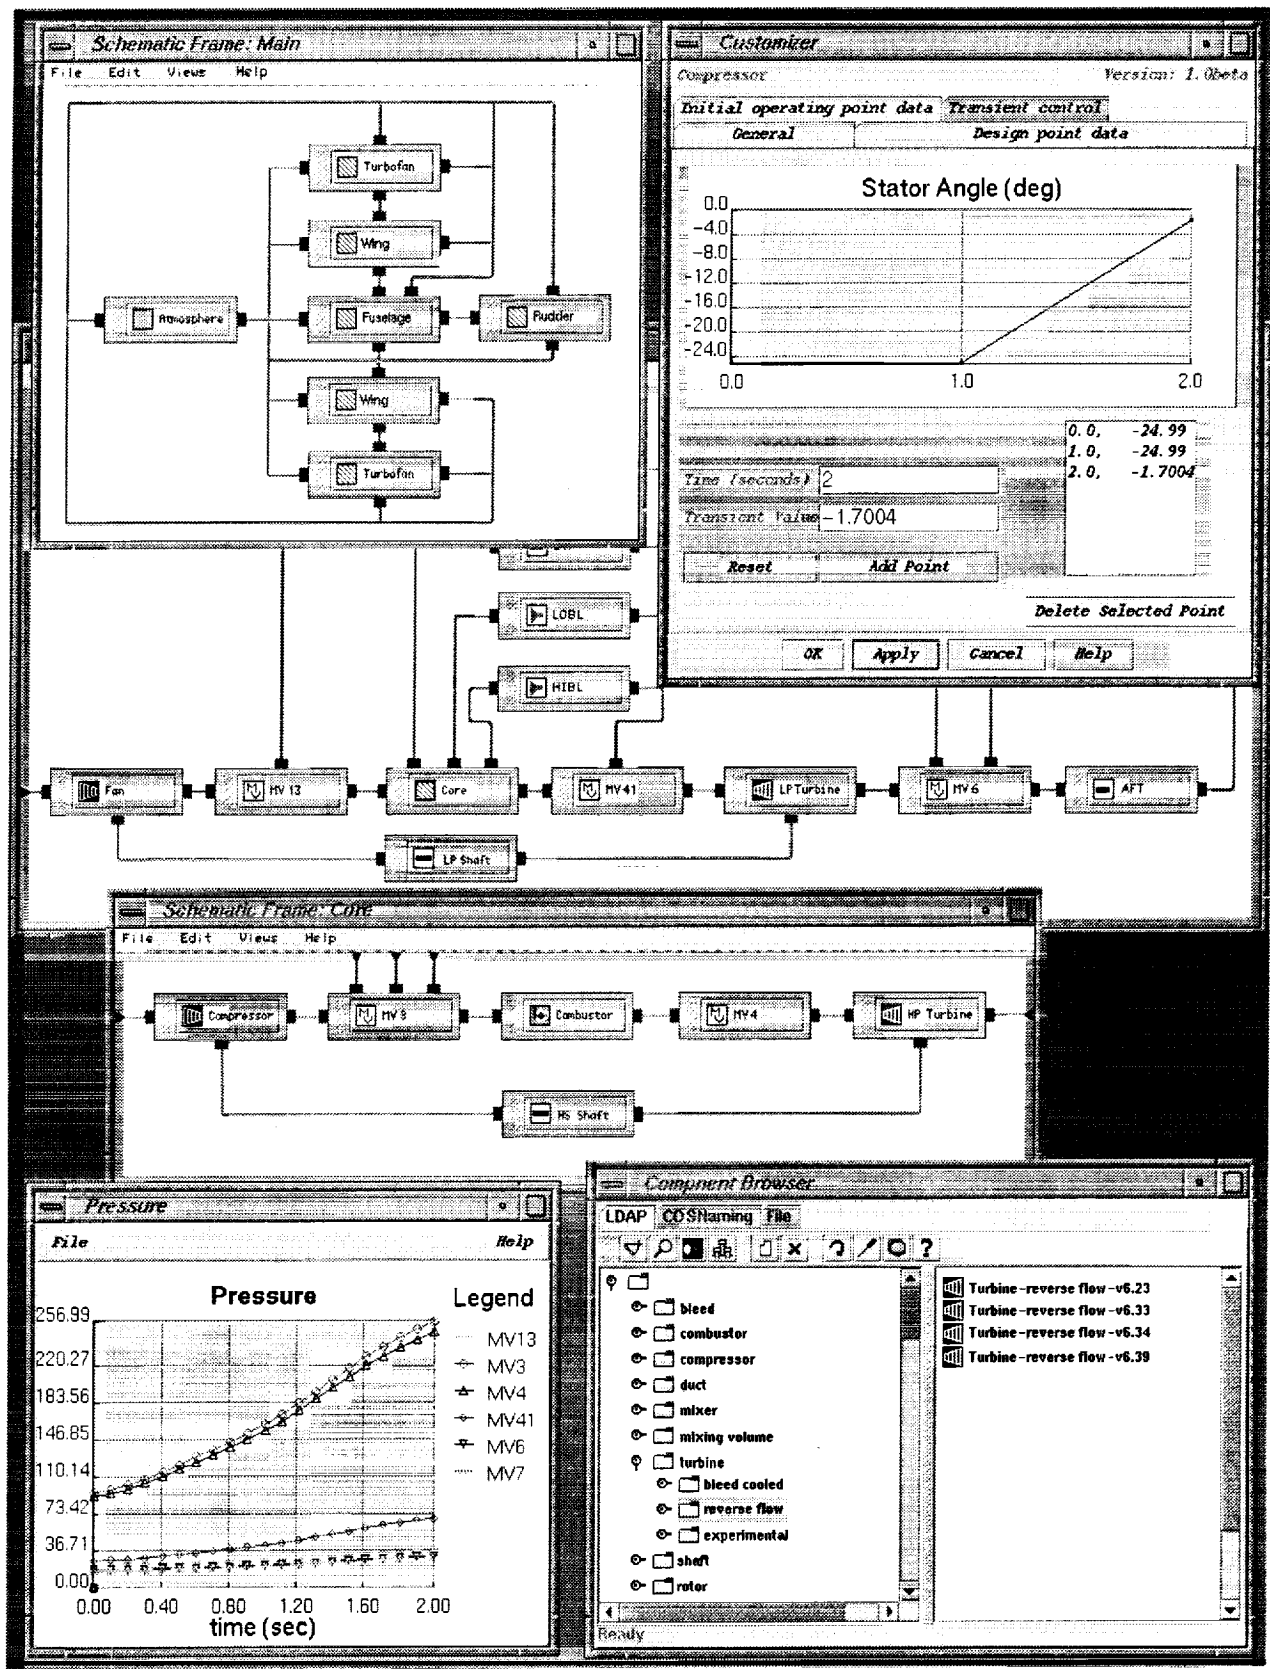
Schematic Frame: Main

File Edit Views Help

Turbofan

Wing

Atmosphere

Fuselage

Rudder

Wing

Turbofan

Customizer

Compressor

Version: 1.0beta

Initial operating point data

Transient control

General

Design point data

Stator Angle (deg)

0.0
-4.0
-8.0
-12.0
-16.0
-20.0
-24.0

0.0 1.0 2.0

| 0.0, | -24.99 |
|---|---|
| 1.0, | -24.99 |
| 2.0, | -1.7004 |

Time (seconds) 2

Transient Value -1.7004

Reset

Add Point

Delete Selected Point

OK

Apply

Cancel

Help

LOBL

HIBL

Fan

MV 13

Core

MV41

LP Turbine

MV6

AFT

LP Shaft

Schematic Frame: Core

File Edit Views Help

Compressor

MV 3

Combustor

MV4

HP Turbine

HS Shaft

Pressure

File

Help

Pressure

Legend

MV13
MV3
MV4
MV41
MV6
MV7

256.99
220.27
183.56
146.85
110.14
73.42
36.71
0.00

0.00 0.40 0.80 1.20 1.60 2.00

time (sec)

Compnent Browser

LDAP

COSNaming

File

bleed
combustor
compressor
duct
mixer
mixing volume
turbine
bleed cooled
reverse flow
experimental
shaft
rotor

Turbine-reverse flow-v6.23
Turbine-reverse flow-v6.33
Turbine-reverse flow-v6.34
Turbine-reverse flow-v6.39

Ready